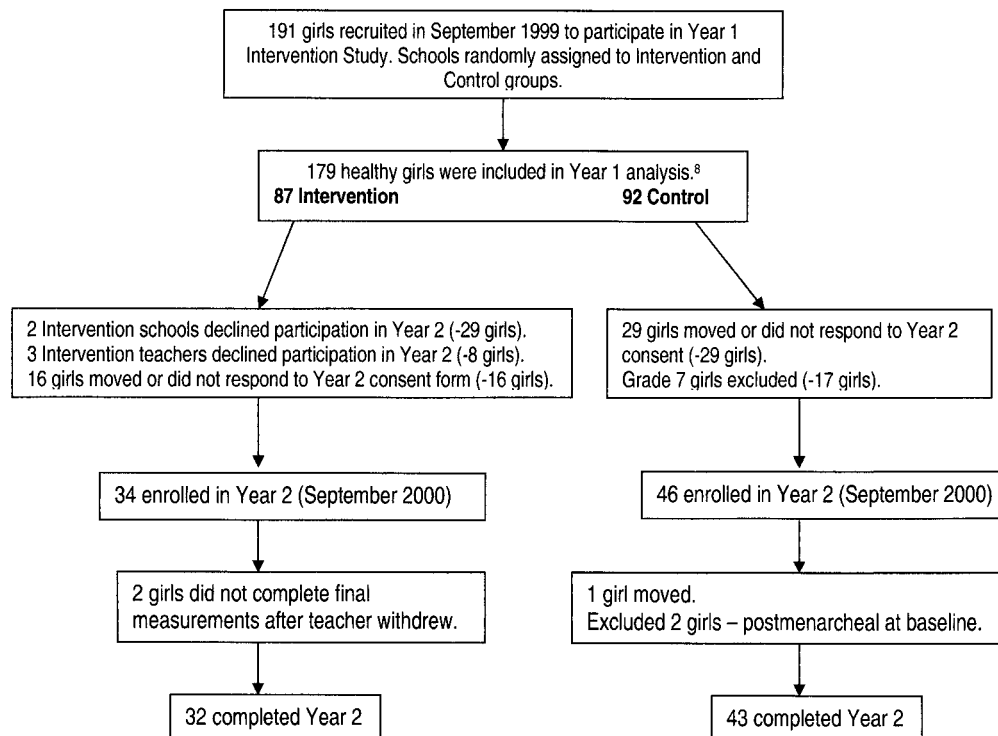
191 girls recruited in September 1999 to participate in Year 1 Intervention Study. Schools randomly assigned to Intervention and Control groups.

179 healthy girls were included in Year 1 analysis.$^{8}$
87 Intervention
92 Control

2 Intervention schools declined participation in Year 2 (-29 girls).
3 Intervention teachers declined participation in Year 2 (-8 girls).
16 girls moved or did not respond to Year 2 consent form (-16 girls).

34 enrolled in Year 2 (September 2000)

2 girls did not complete final measurements after teacher withdrew.

32 completed Year 2

29 girls moved or did not respond to Year 2 consent (-29 girls).
Grade 7 girls excluded (-17 girls).

46 enrolled in Year 2 (September 2000)

1 girl moved.
Excluded 2 girls – postmenarcheal at baseline.

43 completed Year 2